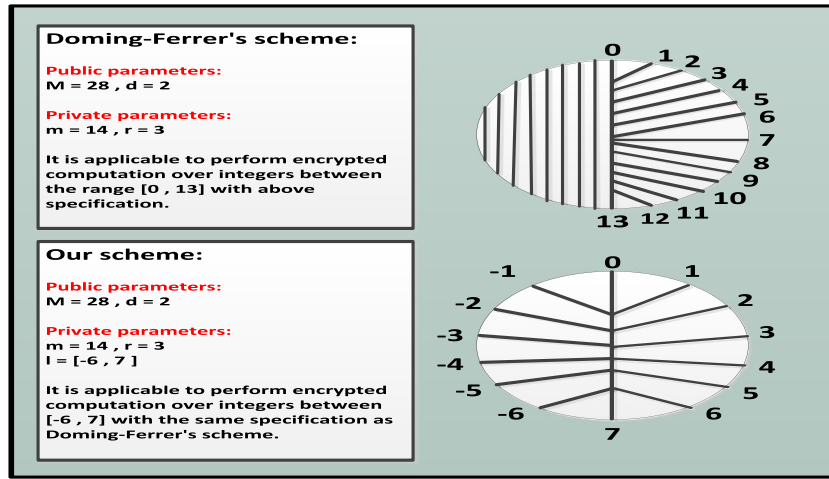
Doming-Ferrer's scheme:

Public parameters:
M = 28 , d = 2

Private parameters:
m = 14 , r = 3

It is applicable to perform encrypted computation over integers between the range [0 , 13] with above specification.

0 1 2 3 4 5 6 7 8 9 10 11 12 13

Our scheme:

Public parameters:
M = 28 , d = 2

Private parameters:
m = 14 , r = 3
l = [-6 , 7 ]

It is applicable to perform encrypted computation over integers between [-6 , 7] with the same specification as Doming-Ferrer's scheme.

0 1 2 3 4 5 6 7 -6 -5 -4 -3 -2 -1